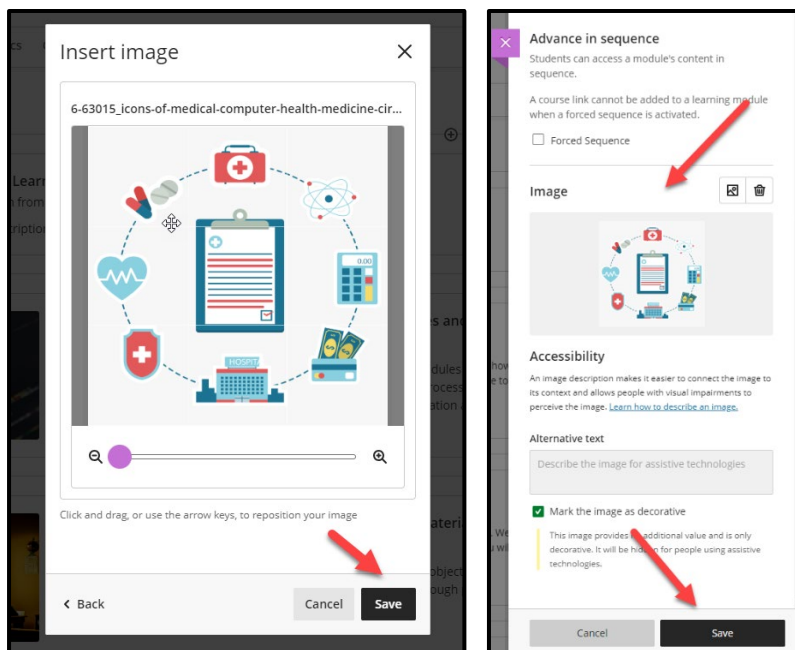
Insert image

6-63015_icons-of-medical-computer-health-medicine-cir...

HOSPITAL

0.00

Click and drag, or use the arrow keys, to reposition your image

Back

Cancel

Save

Advance in sequence

Students can access a module's content in sequence.

A course link cannot be added to a learning module when a forced sequence is activated.

Forced Sequence

Image

Accessibility

An image description makes it easier to connect the image to its context and allows people with visual impairments to perceive the image. Learn how to describe an image.

Alternative text

Describe the image for assistive technologies

Mark the image as decorative

This image provides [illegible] additional value and is only decorative. It will be hid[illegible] for people using assistive technologies.

Cancel

Save